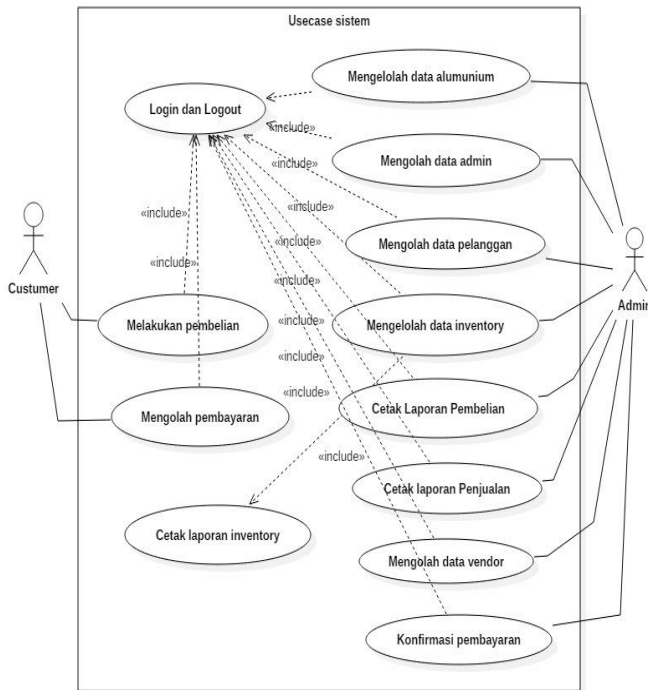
Usecase sistem

Login dan Logout

Mengelolah data alumunium

«include»

Mengolah data admin

«include»

«include»

Mengolah data pelanggan

«include»

«include»

«include»

Custumer

Melakukan pembelian

«include»

Mengelolah data inventory

Admin

«include»

Mengolah pembayaran

«include»

Cetak Laporan Pembelian

«include»

Cetak laporan Penjualan

Cetak laporan inventory

Mengolah data vendor

Konfirmasi pembayaran